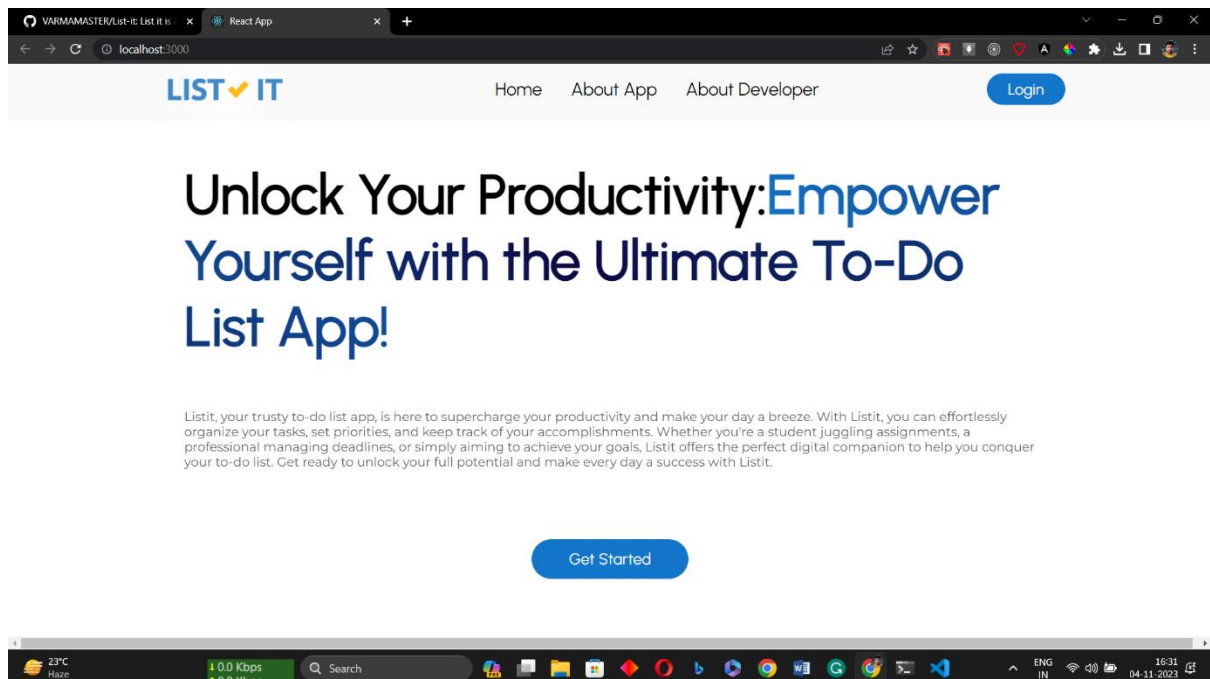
VARMAMASTER/List-it: List it is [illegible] ×
React App ×
+

localhost:3000

LIST✔IT

Home About App About Developer

Login

Unlock Your Productivity:Empower Yourself with the Ultimate To-Do List App!

Listit, your trusty to-do list app, is here to supercharge your productivity and make your day a breeze. With Listit, you can effortlessly organize your tasks, set priorities, and keep track of your accomplishments. Whether you're a student juggling assignments, a professional managing deadlines, or simply aiming to achieve your goals, Listit offers the perfect digital companion to help you conquer your to-do list. Get ready to unlock your full potential and make every day a success with Listit.

Get Started

23°C
Haze

↓0.0 Kbps
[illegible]

Search

ENG
IN

16:31
04-11-2023